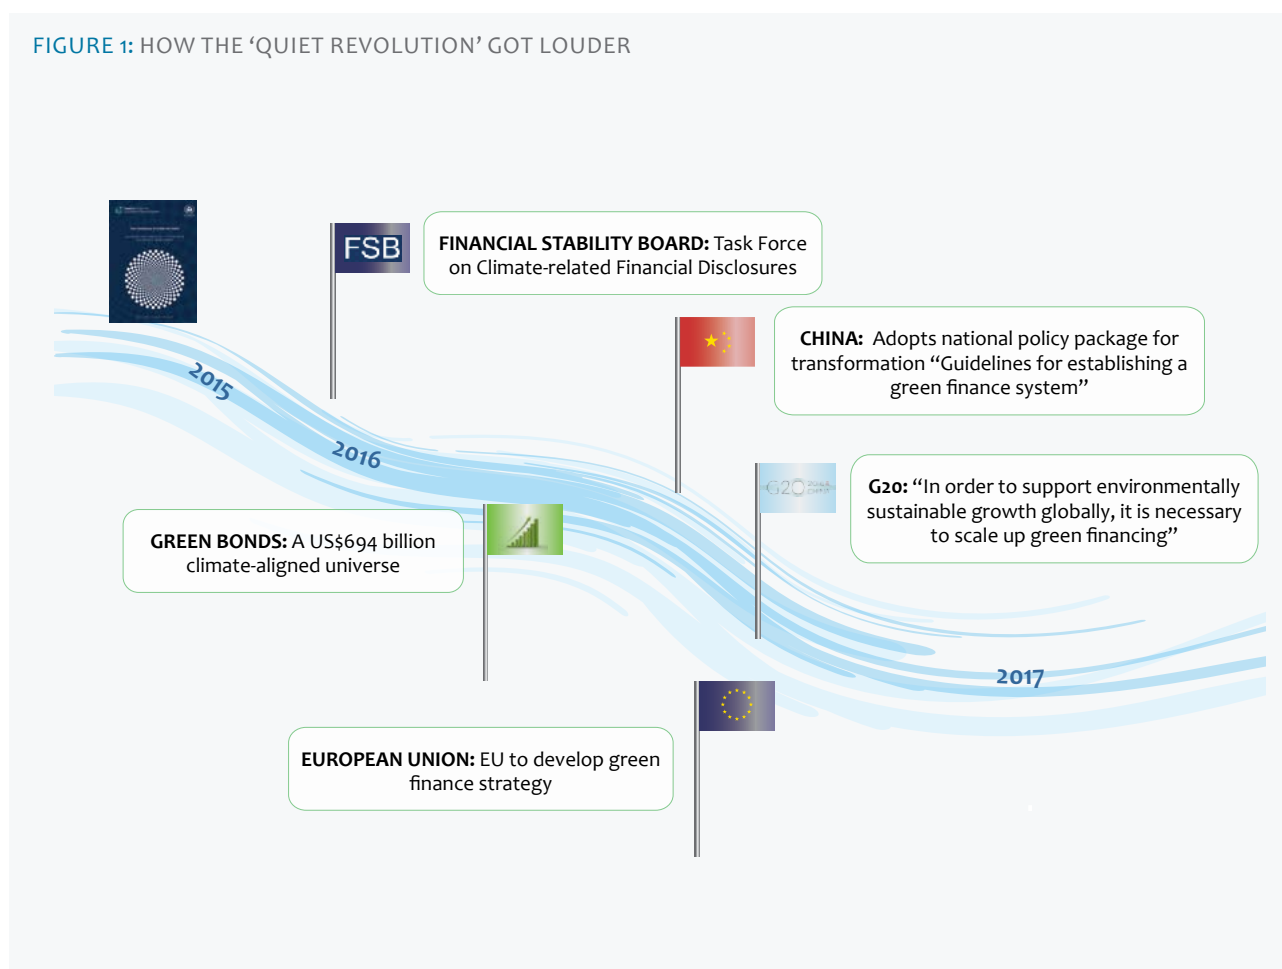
FIGURE 1: HOW THE 'QUIET REVOLUTION' GOT LOUDER

FSB

FINANCIAL STABILITY BOARD: Task Force on Climate-related Financial Disclosures

CHINA: Adopts national policy package for transformation "Guidelines for establishing a green finance system"

2015

2016

G20

G20: "In order to support environmentally sustainable growth globally, it is necessary to scale up green financing"

GREEN BONDS: A US$694 billion climate-aligned universe

2017

EUROPEAN UNION: EU to develop green finance strategy